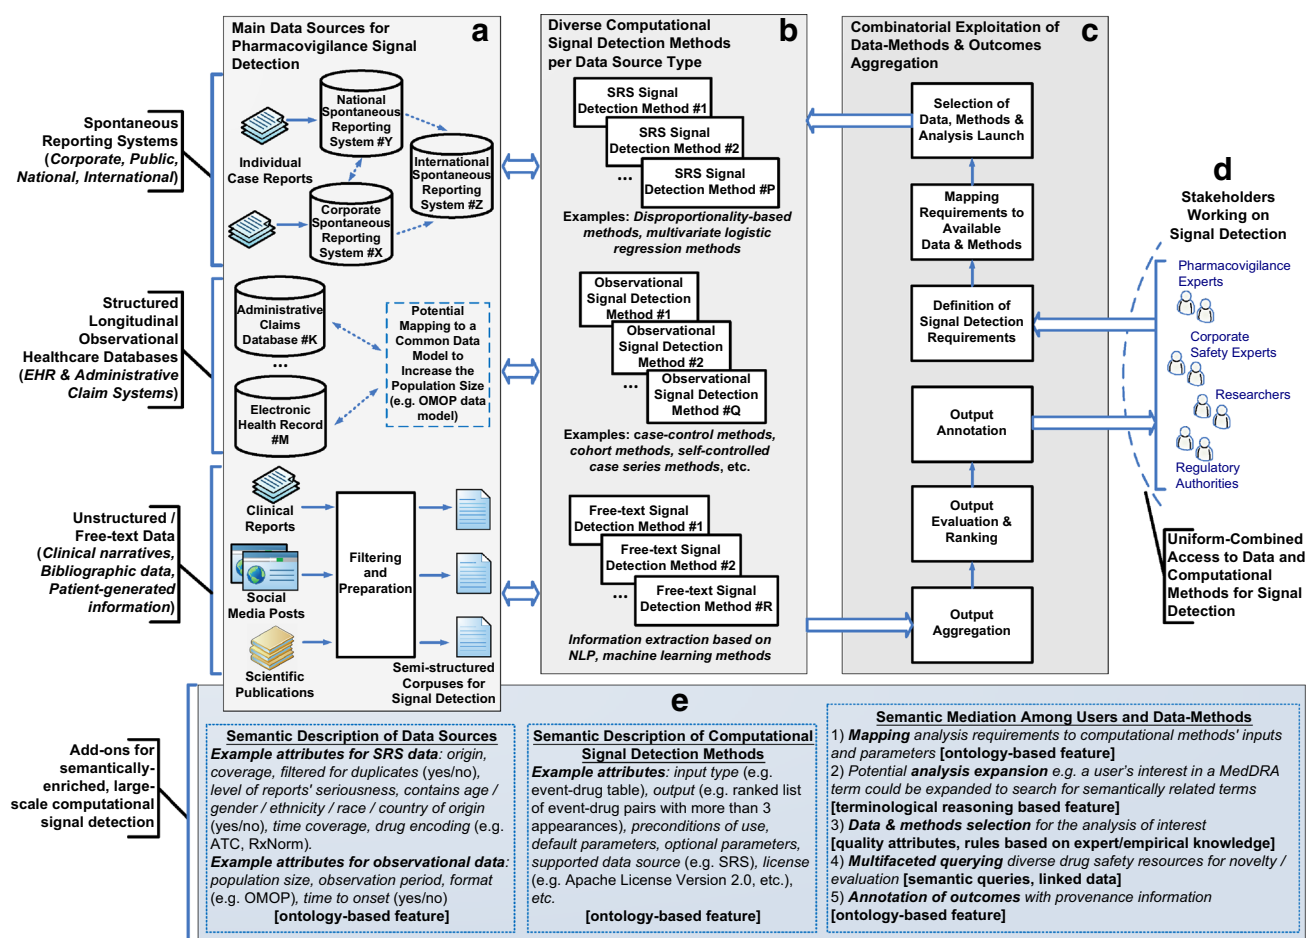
Spontaneous Reporting Systems (Corporate, Public, National, International)

Structured Longitudinal Observational Healthcare Databases (EHR & Administrative Claim Systems)

Unstructured / Free-text Data (Clinical narratives, Bibliographic data, Patient-generated information)

Add-ons for semantically-enriched, large-scale computational signal detection

Main Data Sources for Pharmacovigilance Signal Detection

a

Individual Case Reports

National Spontaneous Reporting System #Y

International Spontaneous Reporting System #Z

Corporate Spontaneous Reporting System #X

Administrative Claims Database #K

...

Electronic Health Record #M

Potential Mapping to a Common Data Model to Increase the Population Size (e.g. OMOP data model)

Clinical Reports

Social Media Posts

Scientific Publications

Filtering and Preparation

Semi-structured Corpuses for Signal Detection

Diverse Computational Signal Detection Methods per Data Source Type

b

SRS Signal Detection Method #1

SRS Signal Detection Method #2

...

SRS Signal Detection Method #P

Examples: Disproportionality-based methods, multivariate logistic regression methods

Observational Signal Detection Method #1

Observational Signal Detection Method #2

...

Observational Signal Detection Method #Q

Examples: case-control methods, cohort methods, self-controlled case series methods, etc.

Free-text Signal Detection Method #1

Free-text Signal Detection Method #2

...

Free-text Signal Detection Method #R

Information extraction based on NLP, machine learning methods

Combinatorial Exploitation of Data-Methods & Outcomes Aggregation

c

Selection of Data, Methods & Analysis Launch

Mapping Requirements to Available Data & Methods

Definition of Signal Detection Requirements

Output Annotation

Output Evaluation & Ranking

Output Aggregation

d

Stakeholders Working on Signal Detection

Pharmacovigilance Experts

Corporate Safety Experts

Researchers

Regulatory Authorities

Uniform-Combined Access to Data and Computational Methods for Signal Detection

e

Semantic Description of Data Sources
Example attributes for SRS data: origin, coverage, filtered for duplicates (yes/no), level of reports' seriousness, contains age / gender / ethnicity / race / country of origin (yes/no), time coverage, drug encoding (e.g. ATC, RxNorm).
Example attributes for observational data: population size, observation period, format (e.g. OMOP), time to onset (yes/no)
[ontology-based feature]

Semantic Description of Computational Signal Detection Methods
Example attributes: input type (e.g. event-drug table), output (e.g. ranked list of event-drug pairs with more than 3 appearances), preconditions of use, default parameters, optional parameters, supported data source (e.g. SRS), license (e.g. Apache License Version 2.0, etc.), etc.
[ontology-based feature]

Semantic Mediation Among Users and Data-Methods
1) Mapping analysis requirements to computational methods' inputs and parameters [ontology-based feature]
2) Potential analysis expansion e.g. a user's interest in a MedDRA term could be expanded to search for semantically related terms [terminological reasoning based feature]
3) Data & methods selection for the analysis of interest [quality attributes, rules based on expert/empirical knowledge]
4) Multifaceted querying diverse drug safety resources for novelty / evaluation [semantic queries, linked data]
5) Annotation of outcomes with provenance information [ontology-based feature]